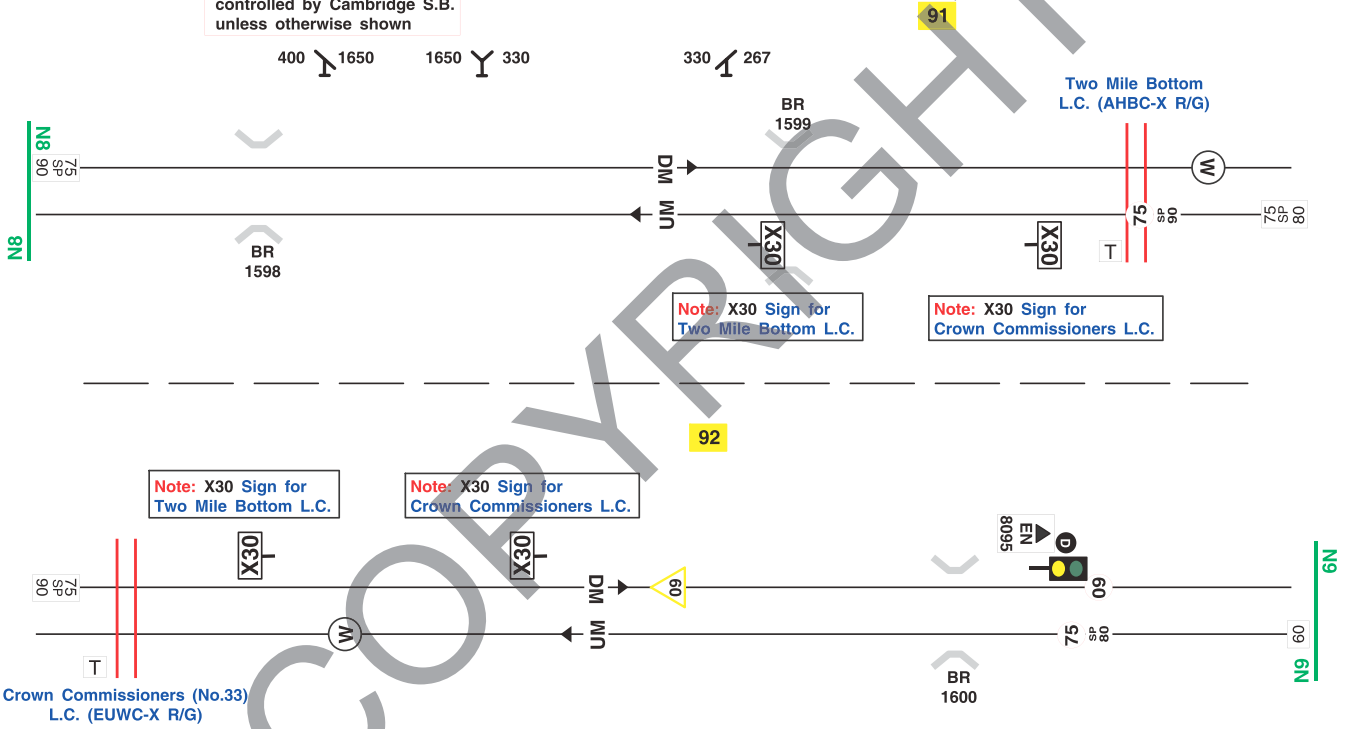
controlled by Cambridge S.B. unless otherwise shown

91

400 1650 1650 330 330 267

Two Mile Bottom L.C. (AHBC-X R/G)

BR 1599

N8

75 SP 90

DM

UM

75 SP 90

75 SP 80

X30

X30

T

BR 1598

N8

Note: X30 Sign for Two Mile Bottom L.C.

Note: X30 Sign for Crown Commissioners L.C.

92

Note: X30 Sign for Two Mile Bottom L.C.

Note: X30 Sign for Crown Commissioners L.C.

X30

X30

EN 8095

D

N9

75 SP 90

DM

60

60

UM

75 SP 80

60

T

N9

Crown Commissioners (No.33) L.C. (EUWC-X R/G)

BR 1600

COPYRIGHT